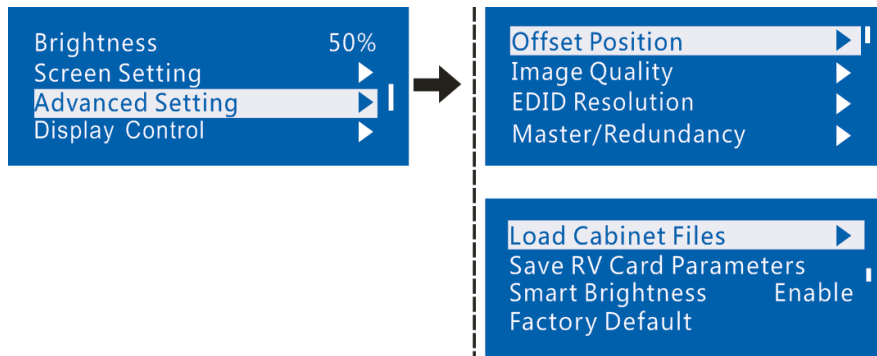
Brightness 50%
Screen Setting ▶
Advanced Setting ▶
Display Control ▶

Offset Position ▶
Image Quality ▶
EDID Resolution ▶
Master/Redundancy ▶

Load Cabinet Files ▶
Save RV Card Parameters
Smart Brightness Enable
Factory Default